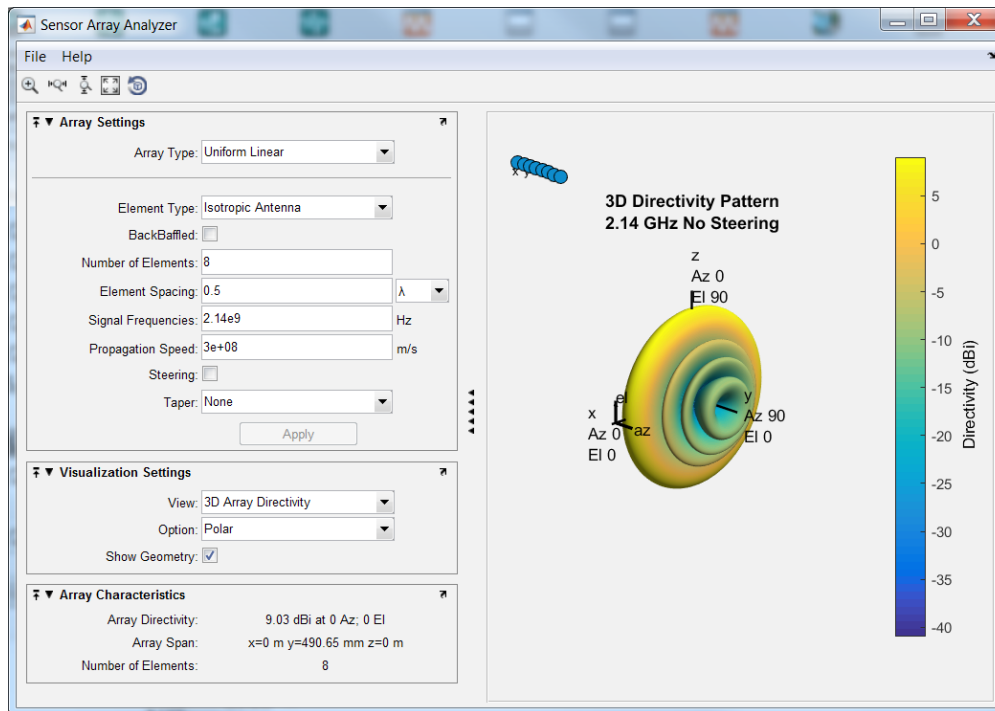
Sensor Array Analyzer

File Help

Array Settings

Array Type: Uniform Linear

Element Type: Isotropic Antenna
BackBaffled:
Number of Elements: 8
Element Spacing: 0.5 λ
Signal Frequencies: 2.14e9 Hz
Propagation Speed: 3e+08 m/s
Steering:
Taper: None
Apply

Visualization Settings

View: 3D Array Directivity
Option: Polar
Show Geometry: ✓

Array Characteristics

Array Directivity: 9.03 dBi at 0 Az; 0 El
Array Span: x=0 m y=490.65 mm z=0 m
Number of Elements: 8

x y

3D Directivity Pattern
2.14 GHz No Steering

z
Az 0
El 90

x
Az 0
El 0

el
az

y
Az 90
El 0

5
0
-5
-10
-15
-20
-25
-30
-35
-40
Directivity (dBi)